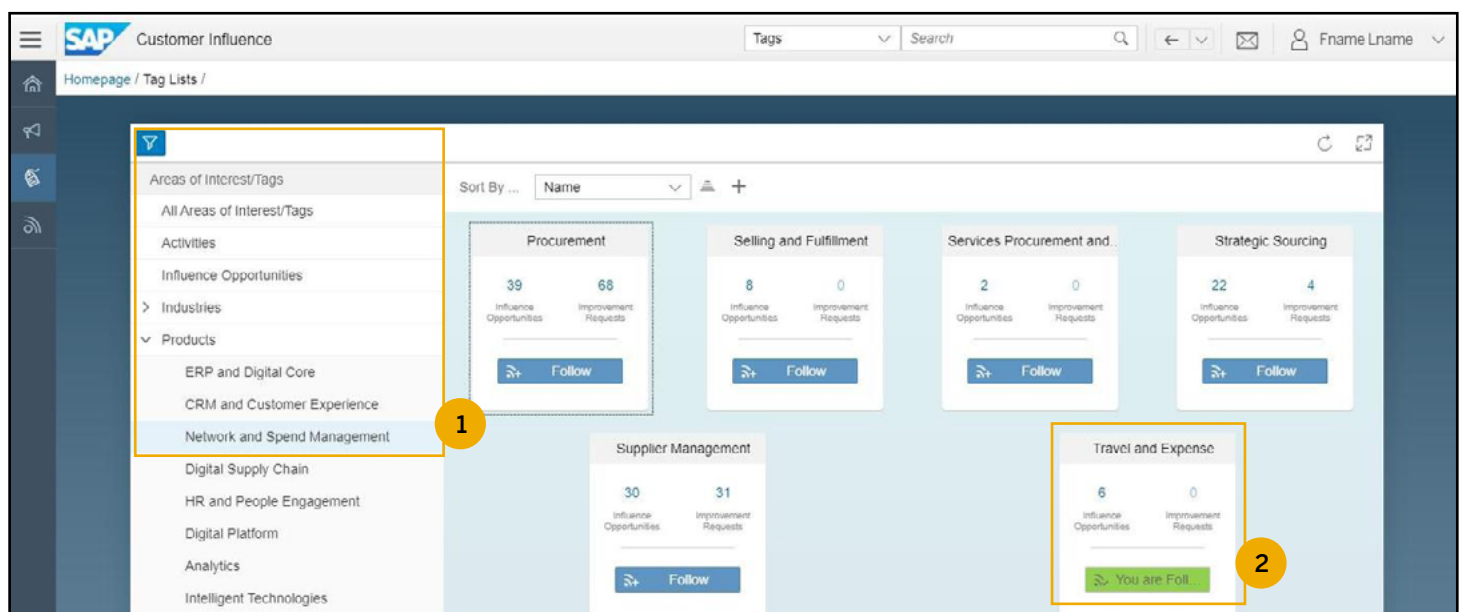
SAP Customer Influence

Tags Search

Fname Lname

Homepage / Tag Lists /

Areas of Interest/Tags
All Areas of Interest/Tags
Activities
Influence Opportunities
> Industries
Products
ERP and Digital Core
CRM and Customer Experience
Network and Spend Management
Digital Supply Chain
HR and People Engagement
Digital Platform
Analytics
Intelligent Technologies

1

Sort By ... Name

Procurement
39 Influence Opportunities
68 Improvement Requests
Follow

Selling and Fulfillment
8 Influence Opportunities
0 Improvement Requests
Follow

Services Procurement and..
2 Influence Opportunities
0 Improvement Requests
Follow

Strategic Sourcing
22 Influence Opportunities
4 Improvement Requests
Follow

Supplier Management
30 Influence Opportunities
31 Improvement Requests
Follow

Travel and Expense
6 Influence Opportunities
0 Improvement Requests
You are Foll...

2